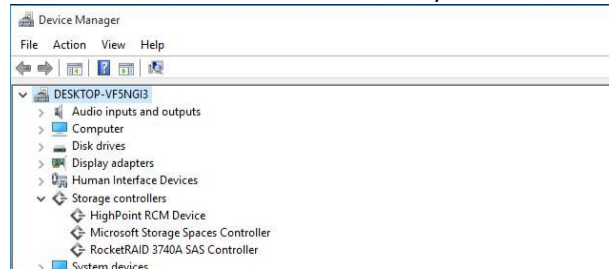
Device Manager

File Action View Help

DESKTOP-VF5NGI3
Audio inputs and outputs
Computer
Disk drives
Display adapters
Human Interface Devices
Storage controllers
HighPoint RCM Device
Microsoft Storage Spaces Controller
RocketRAID 3740A SAS Controller
System devices